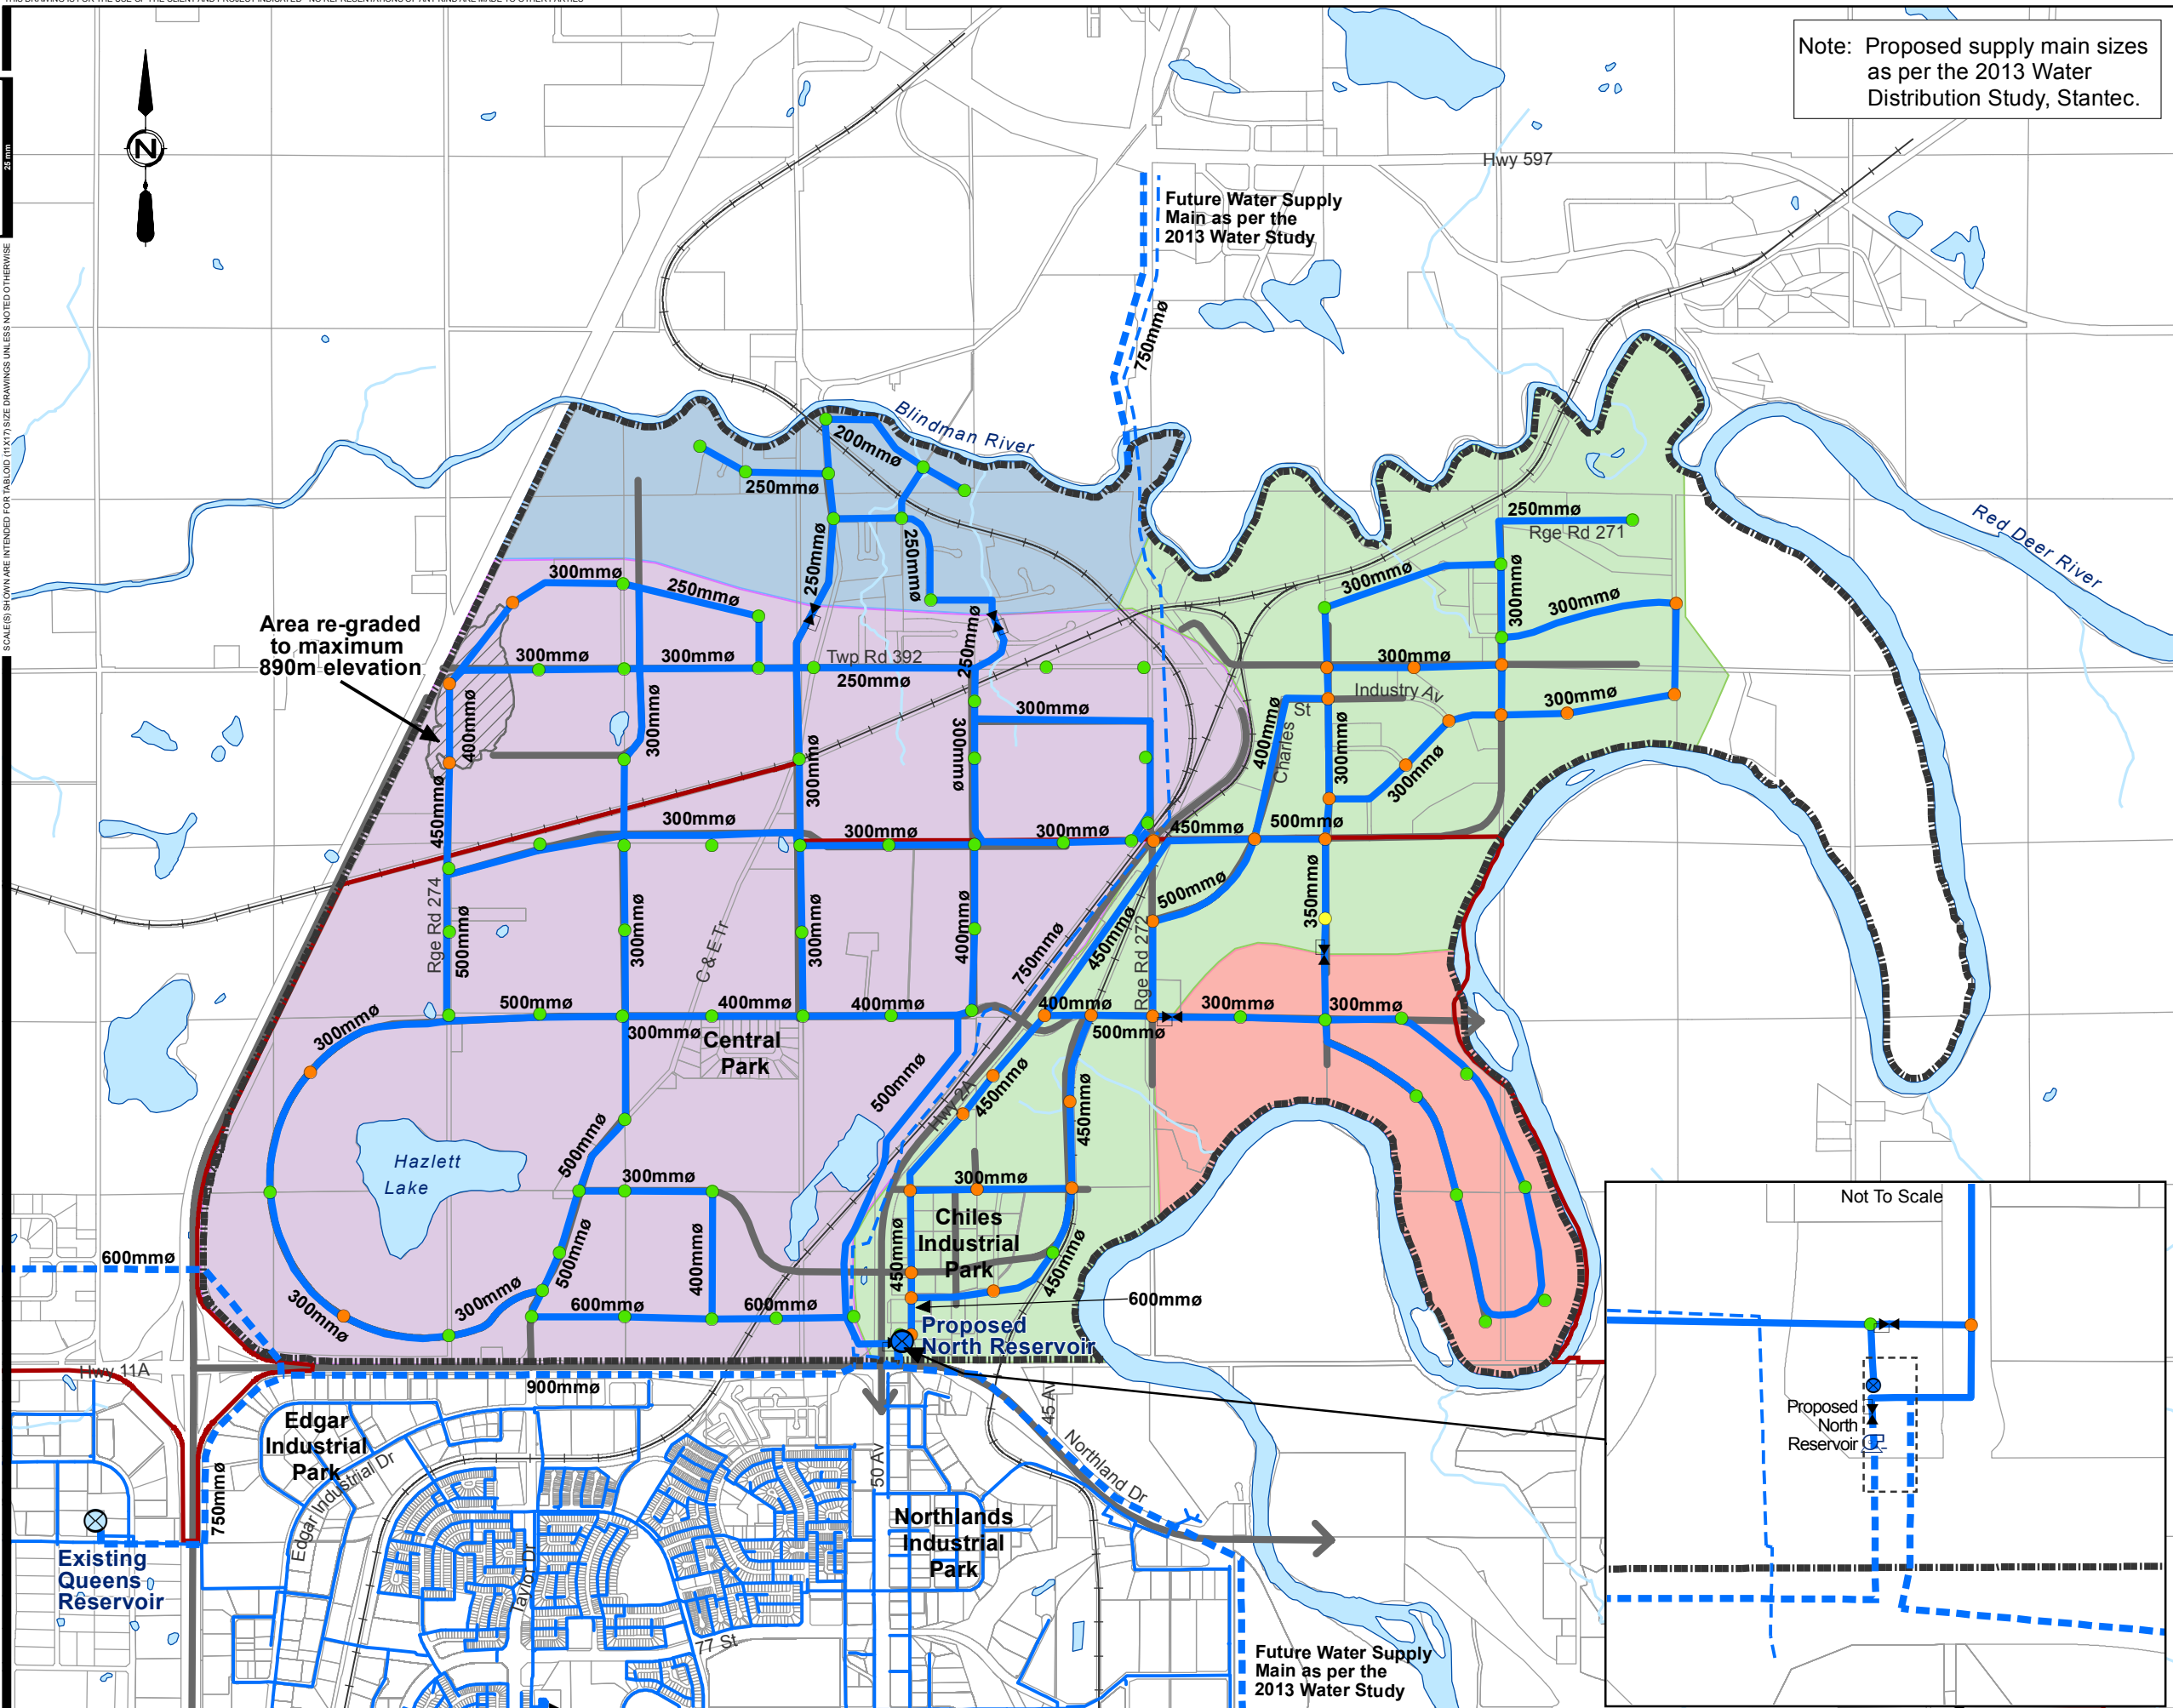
Note: Proposed supply main sizes as per the 2013 Water Distribution Study, Stantec.

N

Hwy 597

Future Water Supply Main as per the 2013 Water Study

750mmø

Blindman River

Red Deer River

200mmø
250mmø
250mmø
250mmø
250mmø
Rge Rd 271
300mmø
300mmø
300mmø
300mmø
250mmø
300mmø
300mmø
Twp Rd 392
250mmø
250mmø
300mmø
Industry Av
300mmø
400mmø
Charles St
300mmø
300mmø
400mmø
300mmø
300mmø

Area re-graded to maximum 890m elevation

450mmø
300mmø
300mmø
300mmø
300mmø
450mmø
500mmø
500mmø
500mmø
350mmø
Rge Rd 274
500mmø
300mmø
C & E Tr
300mmø
400mmø
750mmø
450mmø
Rge Rd 272
500mmø
400mmø
400mmø
400mmø
300mmø
300mmø
500mmø
300mmø
Central Park
500mmø
Hwy 2A
450mmø
450mmø
Hazlett Lake
500mmø
300mmø
300mmø
500mmø
400mmø
Chiles Industrial Park
450mmø
450mmø
600mmø
600mmø
300mmø
300mmø
600mmø
600mmø
Proposed North Reservoir
Hwy 11A
900mmø
Edgar Industrial Park
Edgar Industrial Dr
45 Av
Northland Dr
750mmø
Taylor Dr
50 Av
Northlands Industrial Park
Existing Queens Reservoir
77 St

Future Water Supply Main as per the 2013 Water Study

Not To Scale
Proposed North Reservoir